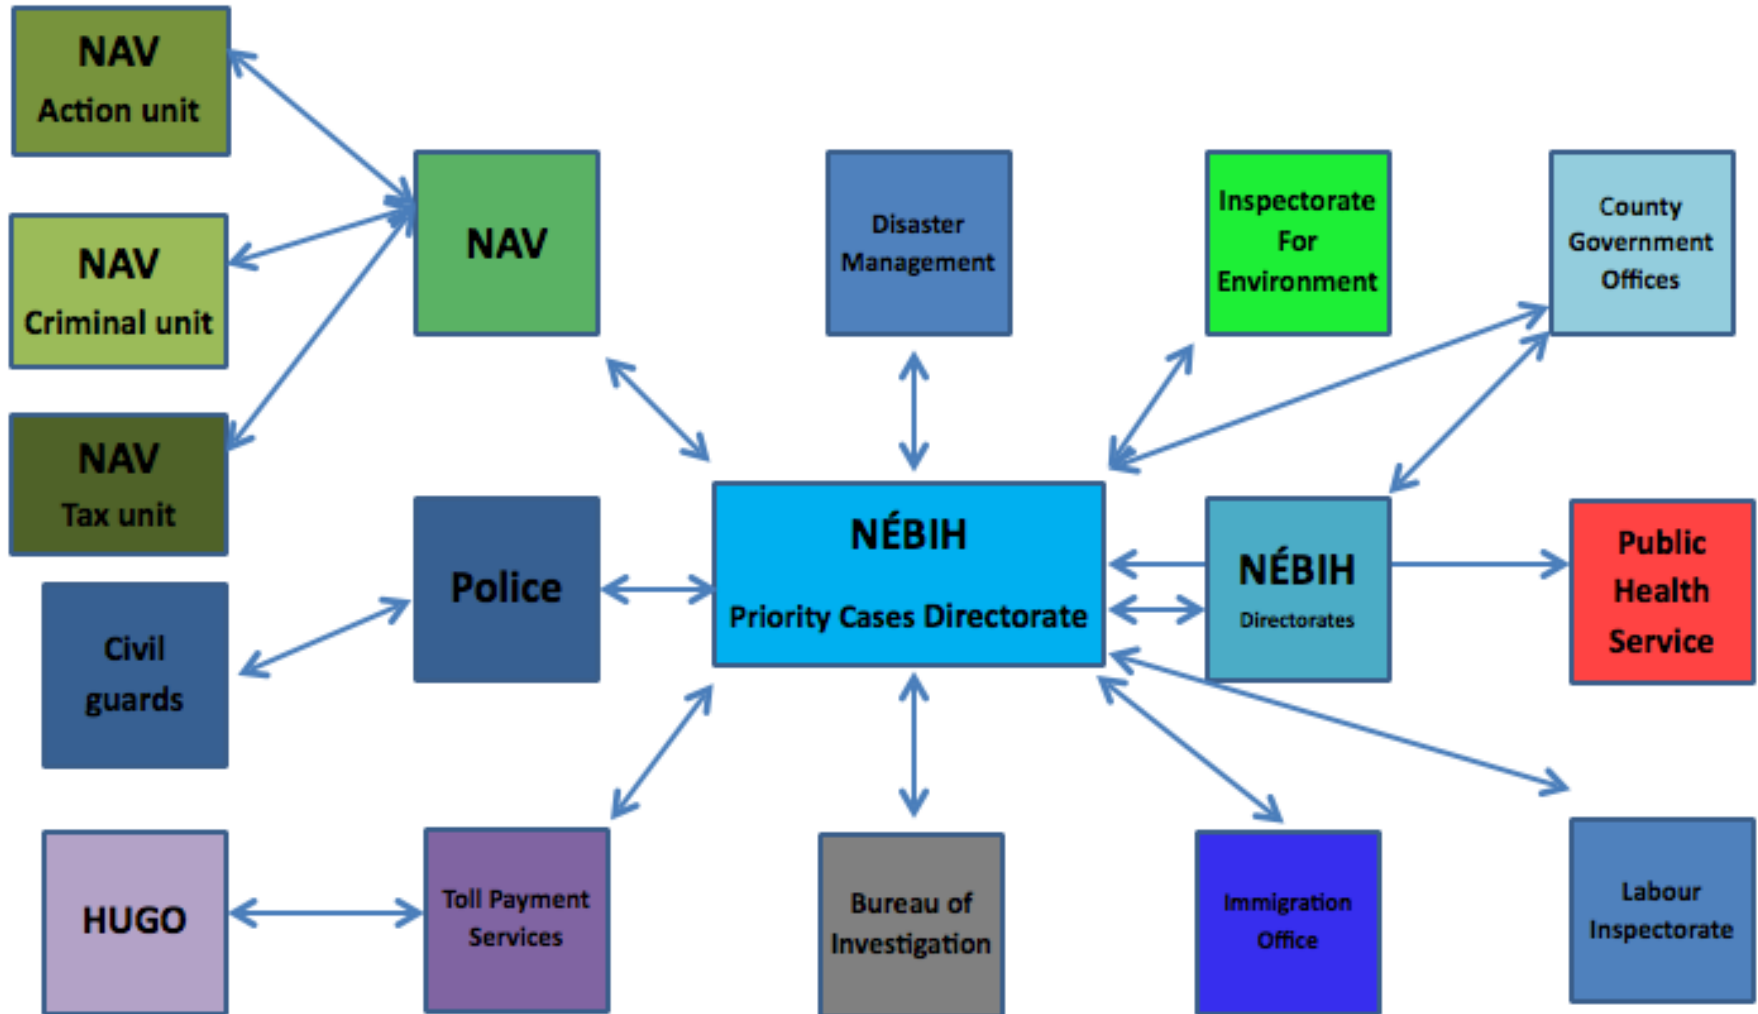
NAV
Action unit

NAV
Criminal unit

NAV
Tax unit

NAV

Disaster Management

Inspectorate For Environment

County Government Offices

Civil guards

Police

NÉBIH
Priority Cases Directorate

NÉBIH
Directorates

Public Health Service

HUGO

Toll Payment Services

Bureau of Investigation

Immigration Office

Labour Inspectorate